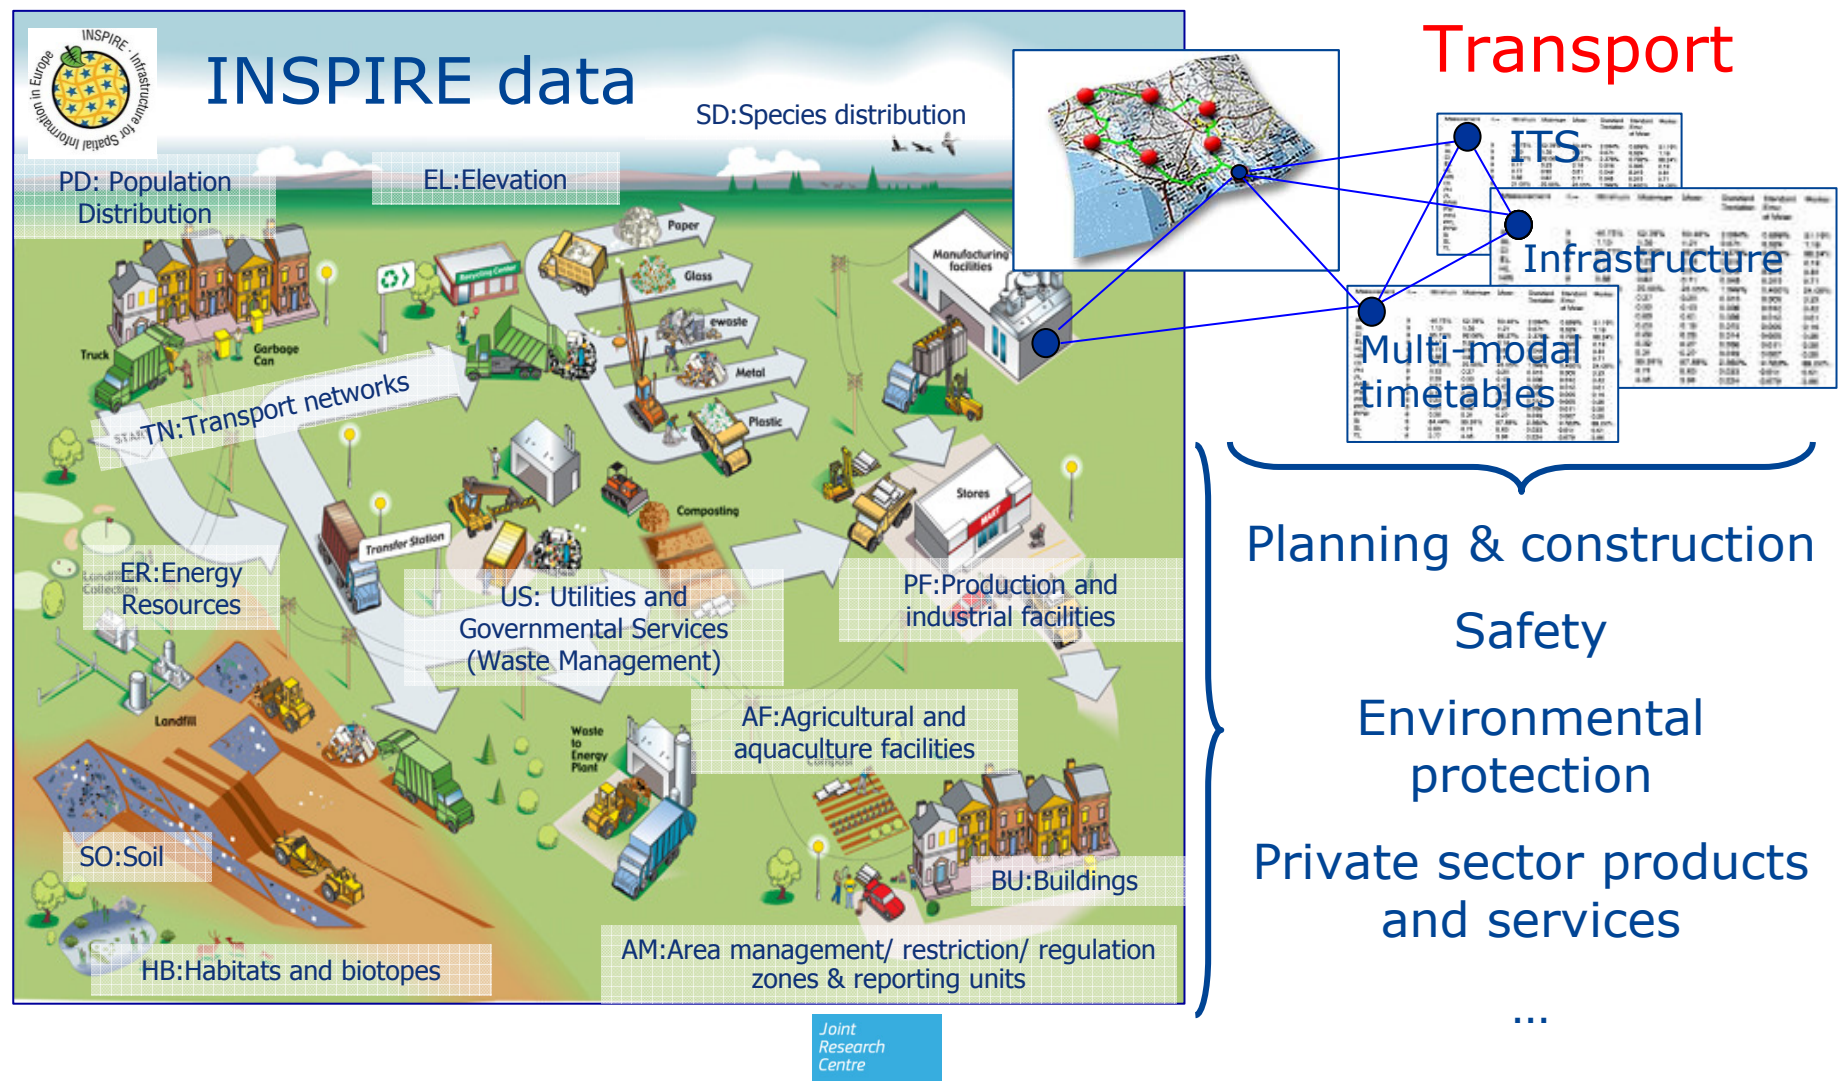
INSPIRE - Infrastructure for Spatial Information in Europe

INSPIRE data

SD:Species distribution

PD: Population Distribution

EL:Elevation

Paper

Glass

ewaste

Metal

Plastic

Manufacturing facilities

Truck

Garbage Can

TN:Transport networks

Transfer Station

Composting

Stores

ER:Energy Resources

US: Utilities and Governmental Services (Waste Management)

PF:Production and industrial facilities

Landfill

Waste to Energy Plant

AF:Agricultural and aquaculture facilities

SO:Soil

BU:Buildings

HB:Habitats and biotopes

AM:Area management/ restriction/ regulation zones & reporting units

Transport

ITS

Infrastructure

Multi-modal timetables

Planning & construction

Safety

Environmental protection

Private sector products and services

...

Joint Research Centre